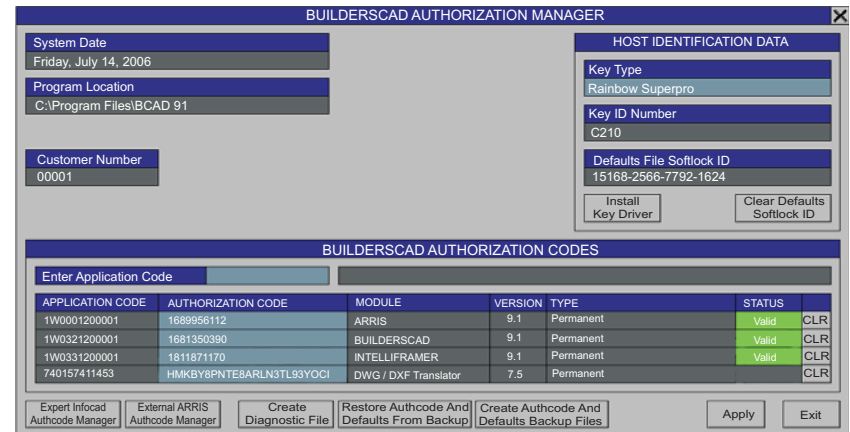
BUILDERSCAD AUTHORIZATION MANAGER

System Date
Friday, July 14, 2006

Program Location
C:\Program Files\BCAD 91

Customer Number
00001

HOST IDENTIFICATION DATA

Key Type
Rainbow Superpro

Key ID Number
C210

Defaults File Softlock ID
15168-2566-7792-1624

Install Key Driver

Clear Defaults Softlock ID

BUILDERSCAD AUTHORIZATION CODES

Enter Application Code

| APPLICATION CODE | AUTHORIZATION CODE | MODULE | VERSION | TYPE | STATUS | |
|---|---|---|---|---|---|---|
| 1W0001200001 | 1689956112 | ARRIS | 9.1 | Permanent | Valid | CLR |
| 1W0321200001 | 1681350390 | BUILDERSCAD | 9.1 | Permanent | Valid | CLR |
| 1W0331200001 | 1811871170 | INTELLIFRAMER | 9.1 | Permanent | Valid | CLR |
| 740157411453 | HMKBY8PNTE8ARLN3TL93YOCI | DWG / DXF Translator | 7.5 | Permanent | | CLR |

Expert Infocad Authcode Manager

External ARRIS Authcode Manager

Create Diagnostic File

Restore Authcode And Defaults From Backup

Create Authcode And Defaults Backup Files

Apply

Exit